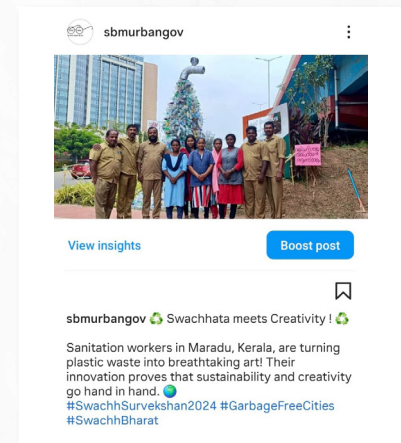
sbmurbangov

View insights

Boost post

sbmurbangov ♻️ Swachhata meets Creativity ! ♻️

Sanitation workers in Maradu, Kerala, are turning plastic waste into breathtaking art! Their innovation proves that sustainability and creativity go hand in hand. 🌏
#SwachhSurvekshan2024 #GarbageFreeCities #SwachhBharat